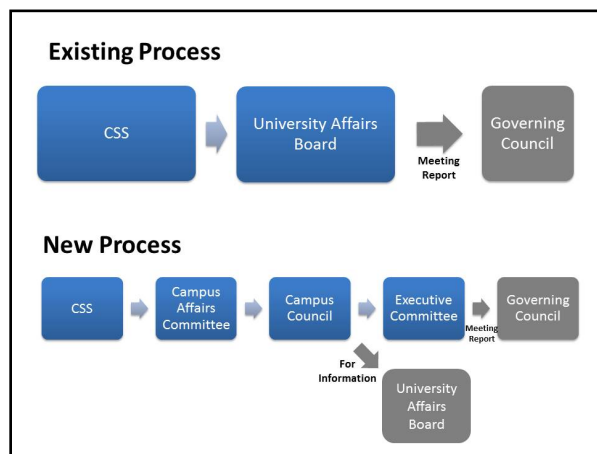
Existing Process

CSS

University Affairs Board

Meeting Report

Governing Council

New Process

CSS

Campus Affairs Committee

Campus Council

Executive Committee

Meeting Report

Governing Council

For Information

University Affairs Board